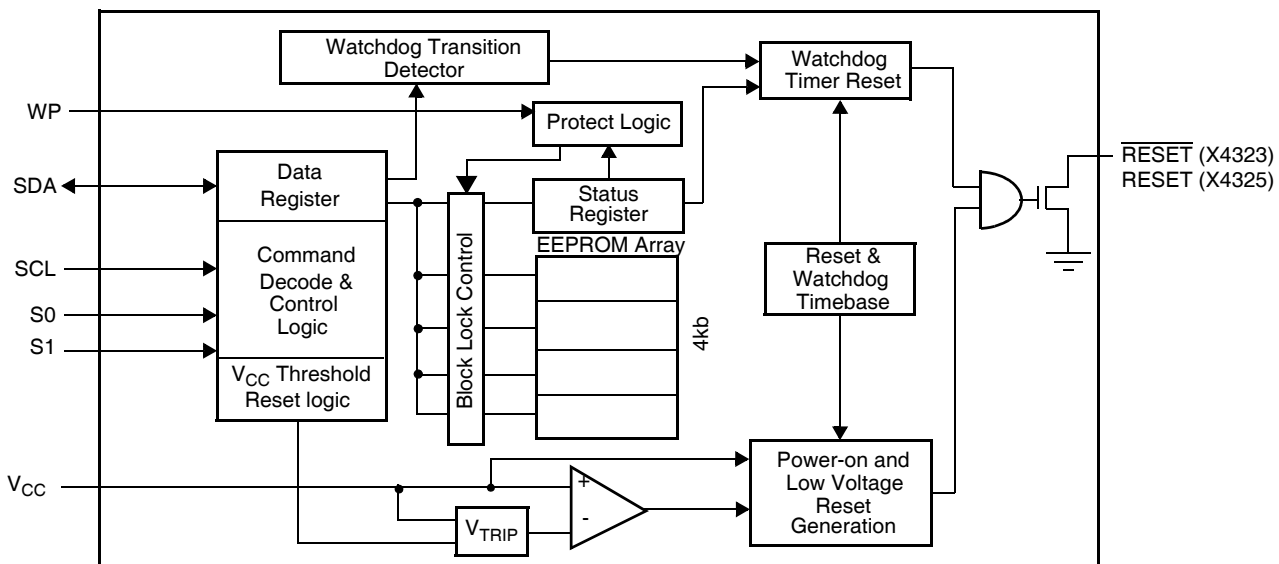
Watchdog Transition Detector

Watchdog Timer Reset

WP

Protect Logic

$\overline{\text{RESET}}$ (X4323)
RESET (X4325)

SDA

Data Register

Status Register

Command Decode & Control Logic

SCL

S0

S1

Block Lock Control

EEPROM Array

4kb

Reset & Watchdog Timebase

$V_{CC}$ Threshold Reset logic

$V_{CC}$

+

-

$V_{TRIP}$

Power-on and Low Voltage Reset Generation